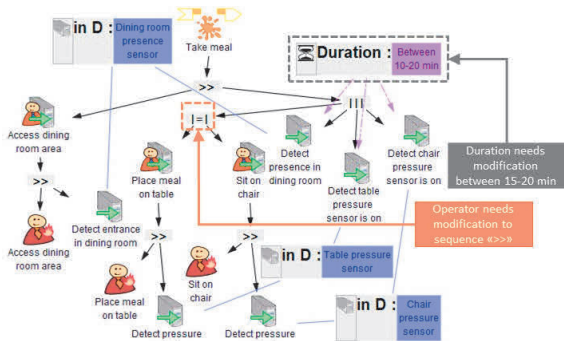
in D : Dining room presence sensor

Take meal

Duration : Between 10-20 min

>>

|=|

|||

Access dining room area

Detect presence in dining room

Detect chair pressure sensor is on

Place meal on table

Sit on chair

Detect table pressure sensor is on

Duration needs modification between 15-20 min

>>

Detect entrance in dining room

Access dining room area

>>

>>

Operator needs modification to sequence «>>»

in D : Table pressure sensor

Sit on chair

Place meal on table

Detect pressure

Detect pressure

in D : Chair pressure sensor